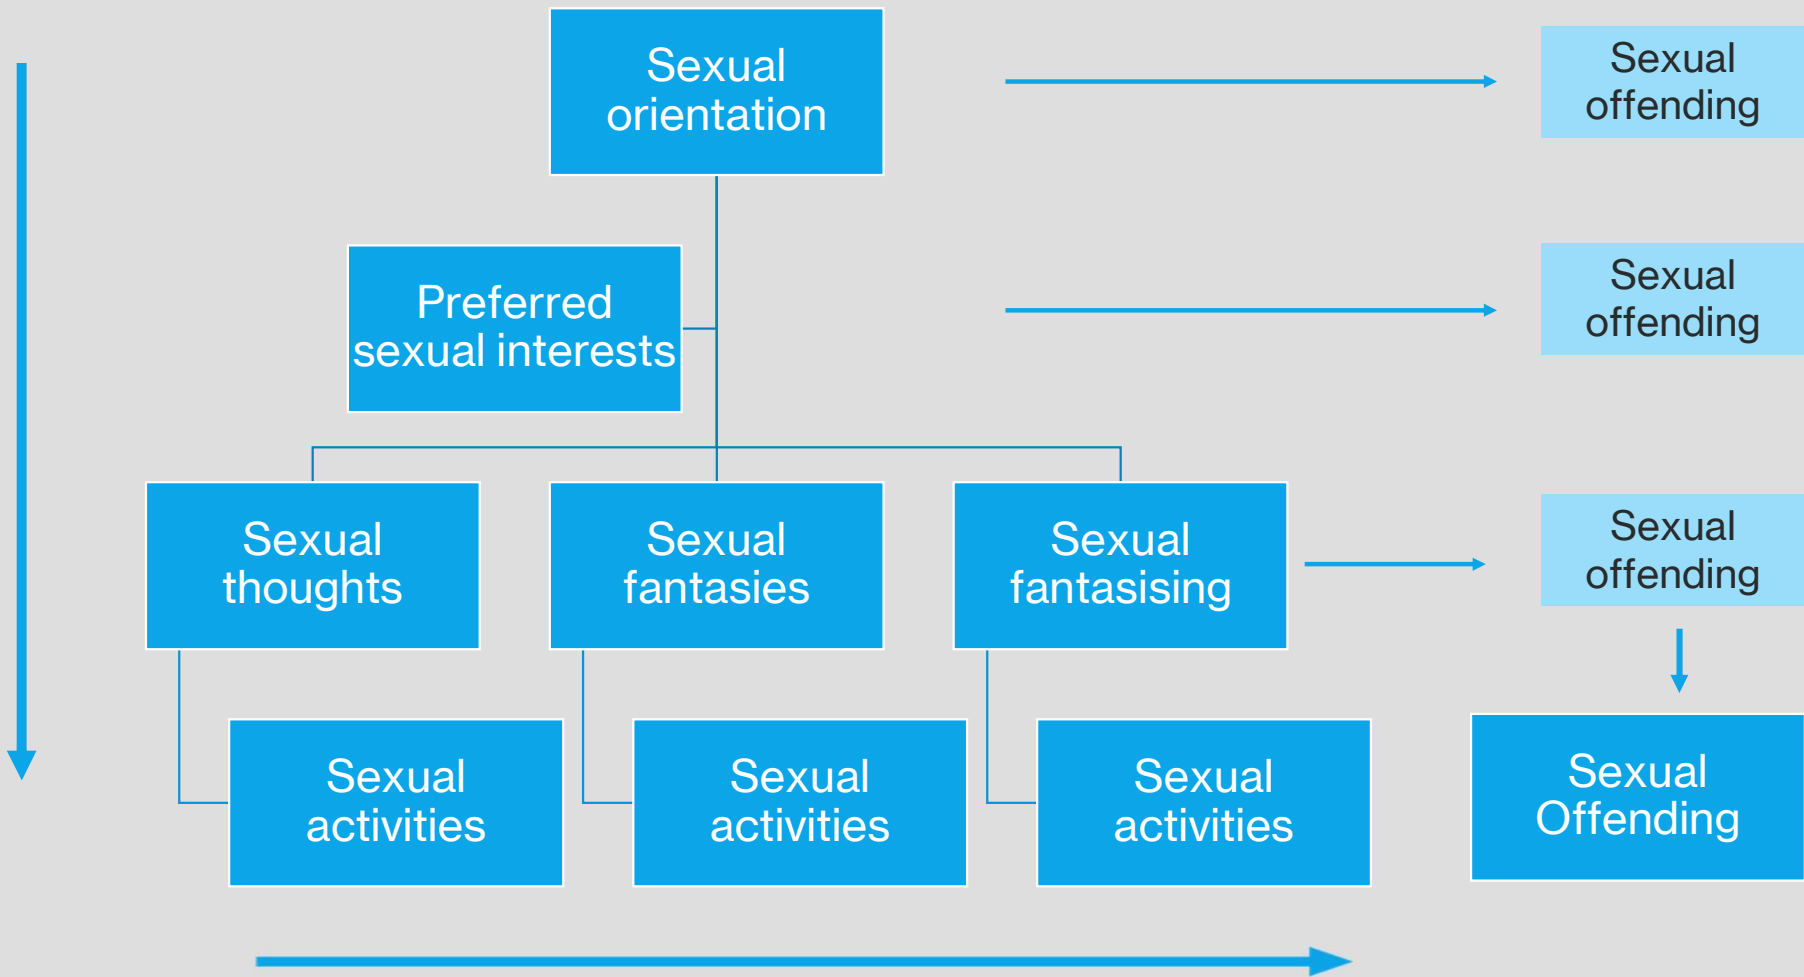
Sexual orientation

Sexual offending

Preferred sexual interests

Sexual offending

Sexual thoughts

Sexual fantasies

Sexual fantasising

Sexual offending

Sexual activities

Sexual activities

Sexual activities

Sexual Offending